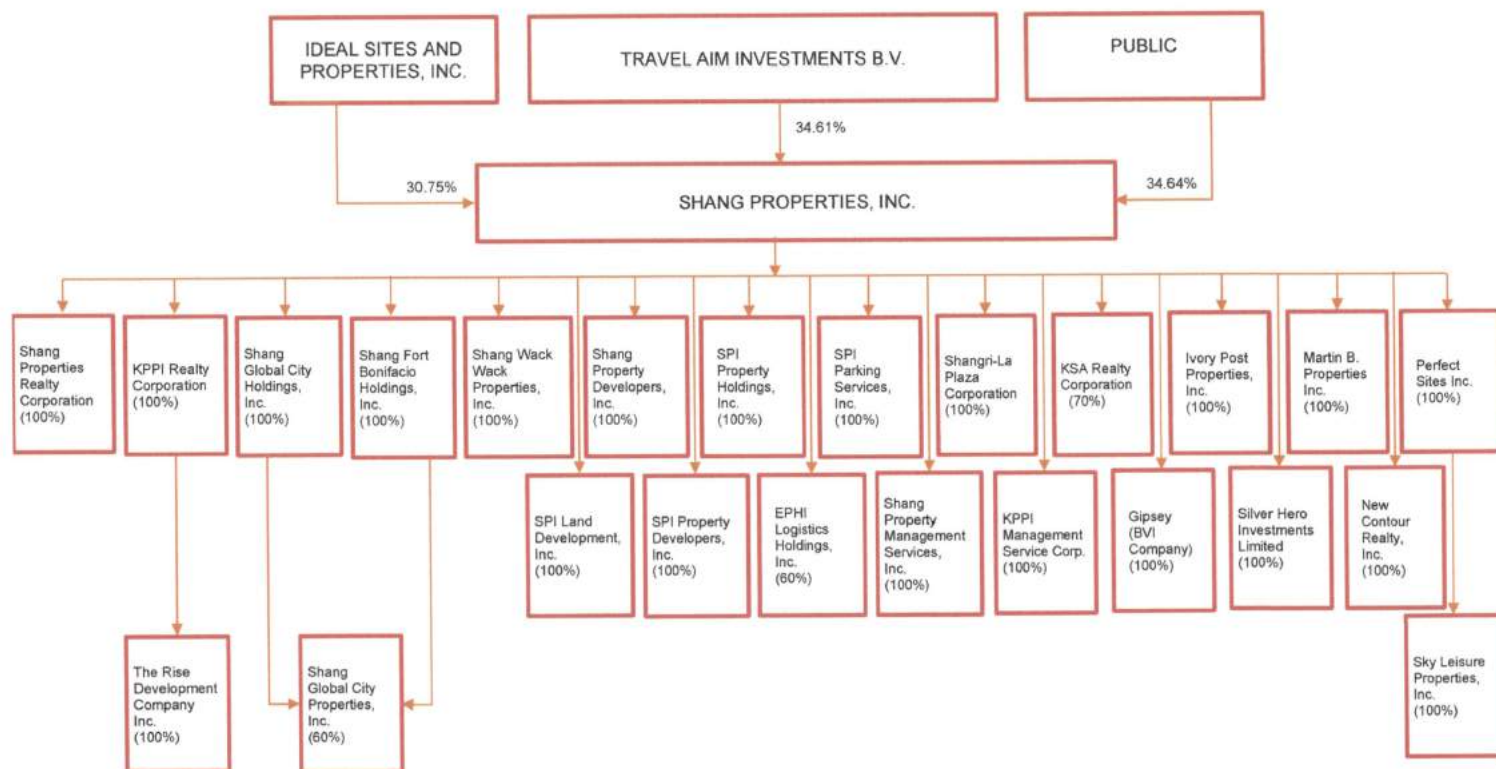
IDEAL SITES AND PROPERTIES, INC.

TRAVEL AIM INVESTMENTS B.V.

PUBLIC

34.61%

30.75%

34.64%

SHANG PROPERTIES, INC.

Shang Properties Realty Corporation (100%)

KPPI Realty Corporation (100%)

Shang Global City Holdings, Inc. (100%)

Shang Fort Bonifacio Holdings, Inc. (100%)

Shang Wack Wack Properties, Inc. (100%)

Shang Property Developers, Inc. (100%)

SPI Property Holdings, Inc. (100%)

SPI Parking Services, Inc. (100%)

Shangri-La Plaza Corporation (100%)

KSA Realty Corporation (70%)

Ivory Post Properties, Inc. (100%)

Martin B. Properties Inc. (100%)

Perfect Sites Inc. (100%)

SPI Land Development, Inc. (100%)

SPI Property Developers, Inc. (100%)

EPHI Logistics Holdings, Inc. (60%)

Shang Property Management Services, Inc. (100%)

KPPI Management Service Corp. (100%)

Gipsey (BVI Company) (100%)

Silver Hero Investments Limited (100%)

New Contour Realty, Inc. (100%)

The Rise Development Company Inc. (100%)

Shang Global City Properties, Inc. (60%)

Sky Leisure Properties, Inc. (100%)